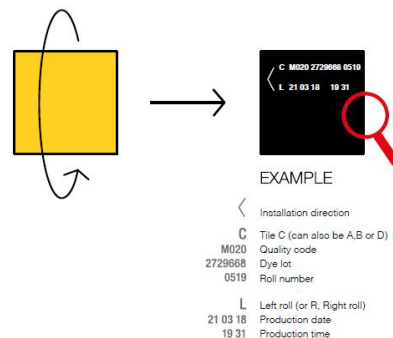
〈 C M020 2729668 0519
L 21 03 18 19 31

EXAMPLE

〈 Installation direction

C Tile C (can also be A,B or D)
M020 Quality code
2729668 Dye lot
0519 Roll number

L Left roll (or R, Right roll)
21 03 18 Production date
19 31 Production time